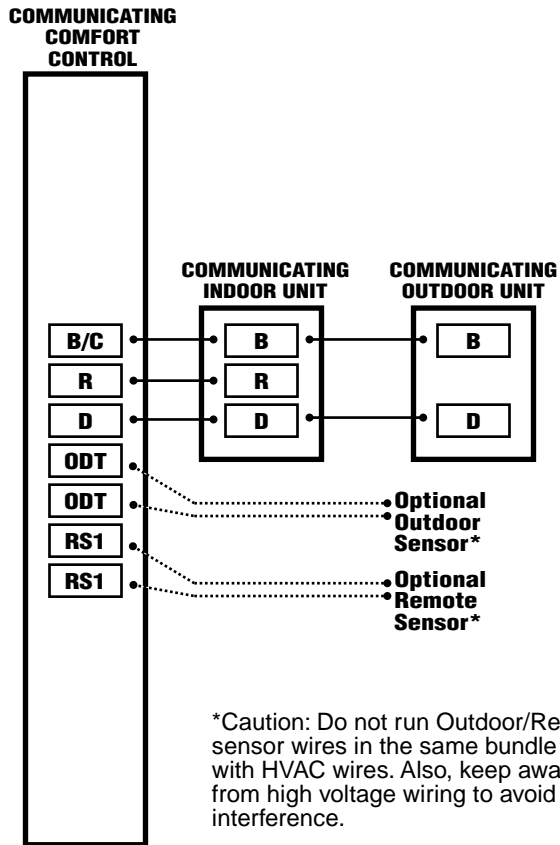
COMMUNICATING COMFORT CONTROL

COMMUNICATING INDOOR UNIT

COMMUNICATING OUTDOOR UNIT

B/C
R
D
ODT
ODT
RS1
RS1

B
R
D

B
D

Optional Outdoor Sensor*

Optional Remote Sensor*

*Caution: Do not run Outdoor/Re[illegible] sensor wires in the same bundle with HVAC wires. Also, keep awa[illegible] from high voltage wiring to avoid interference.